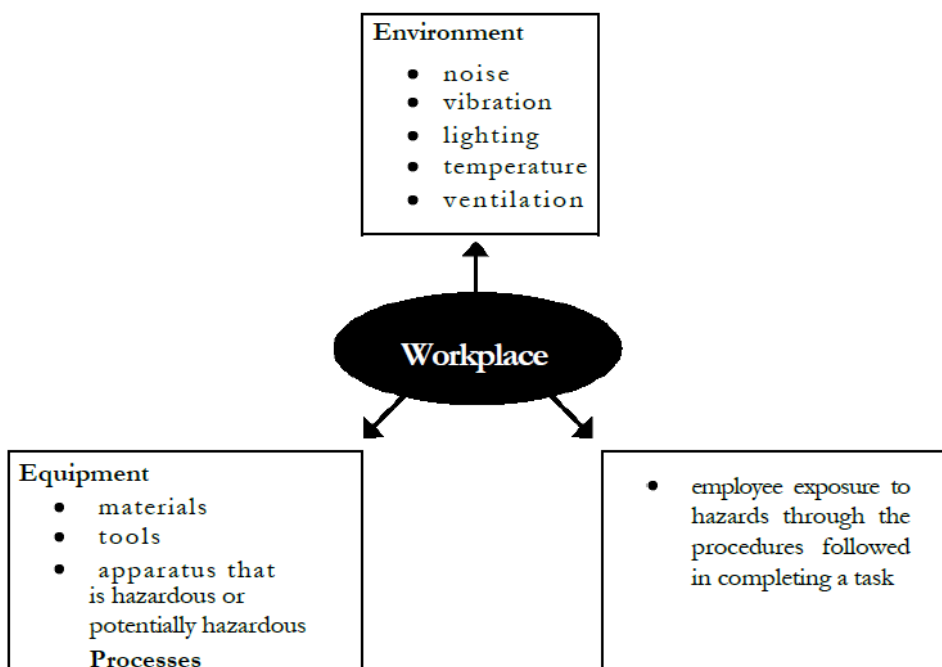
Environment
- noise
- vibration
- lighting
- temperature
- ventilation

Workplace

Equipment
- materials
- tools
- apparatus that is hazardous or potentially hazardous

Processes

- employee exposure to hazards through the procedures followed in completing a task